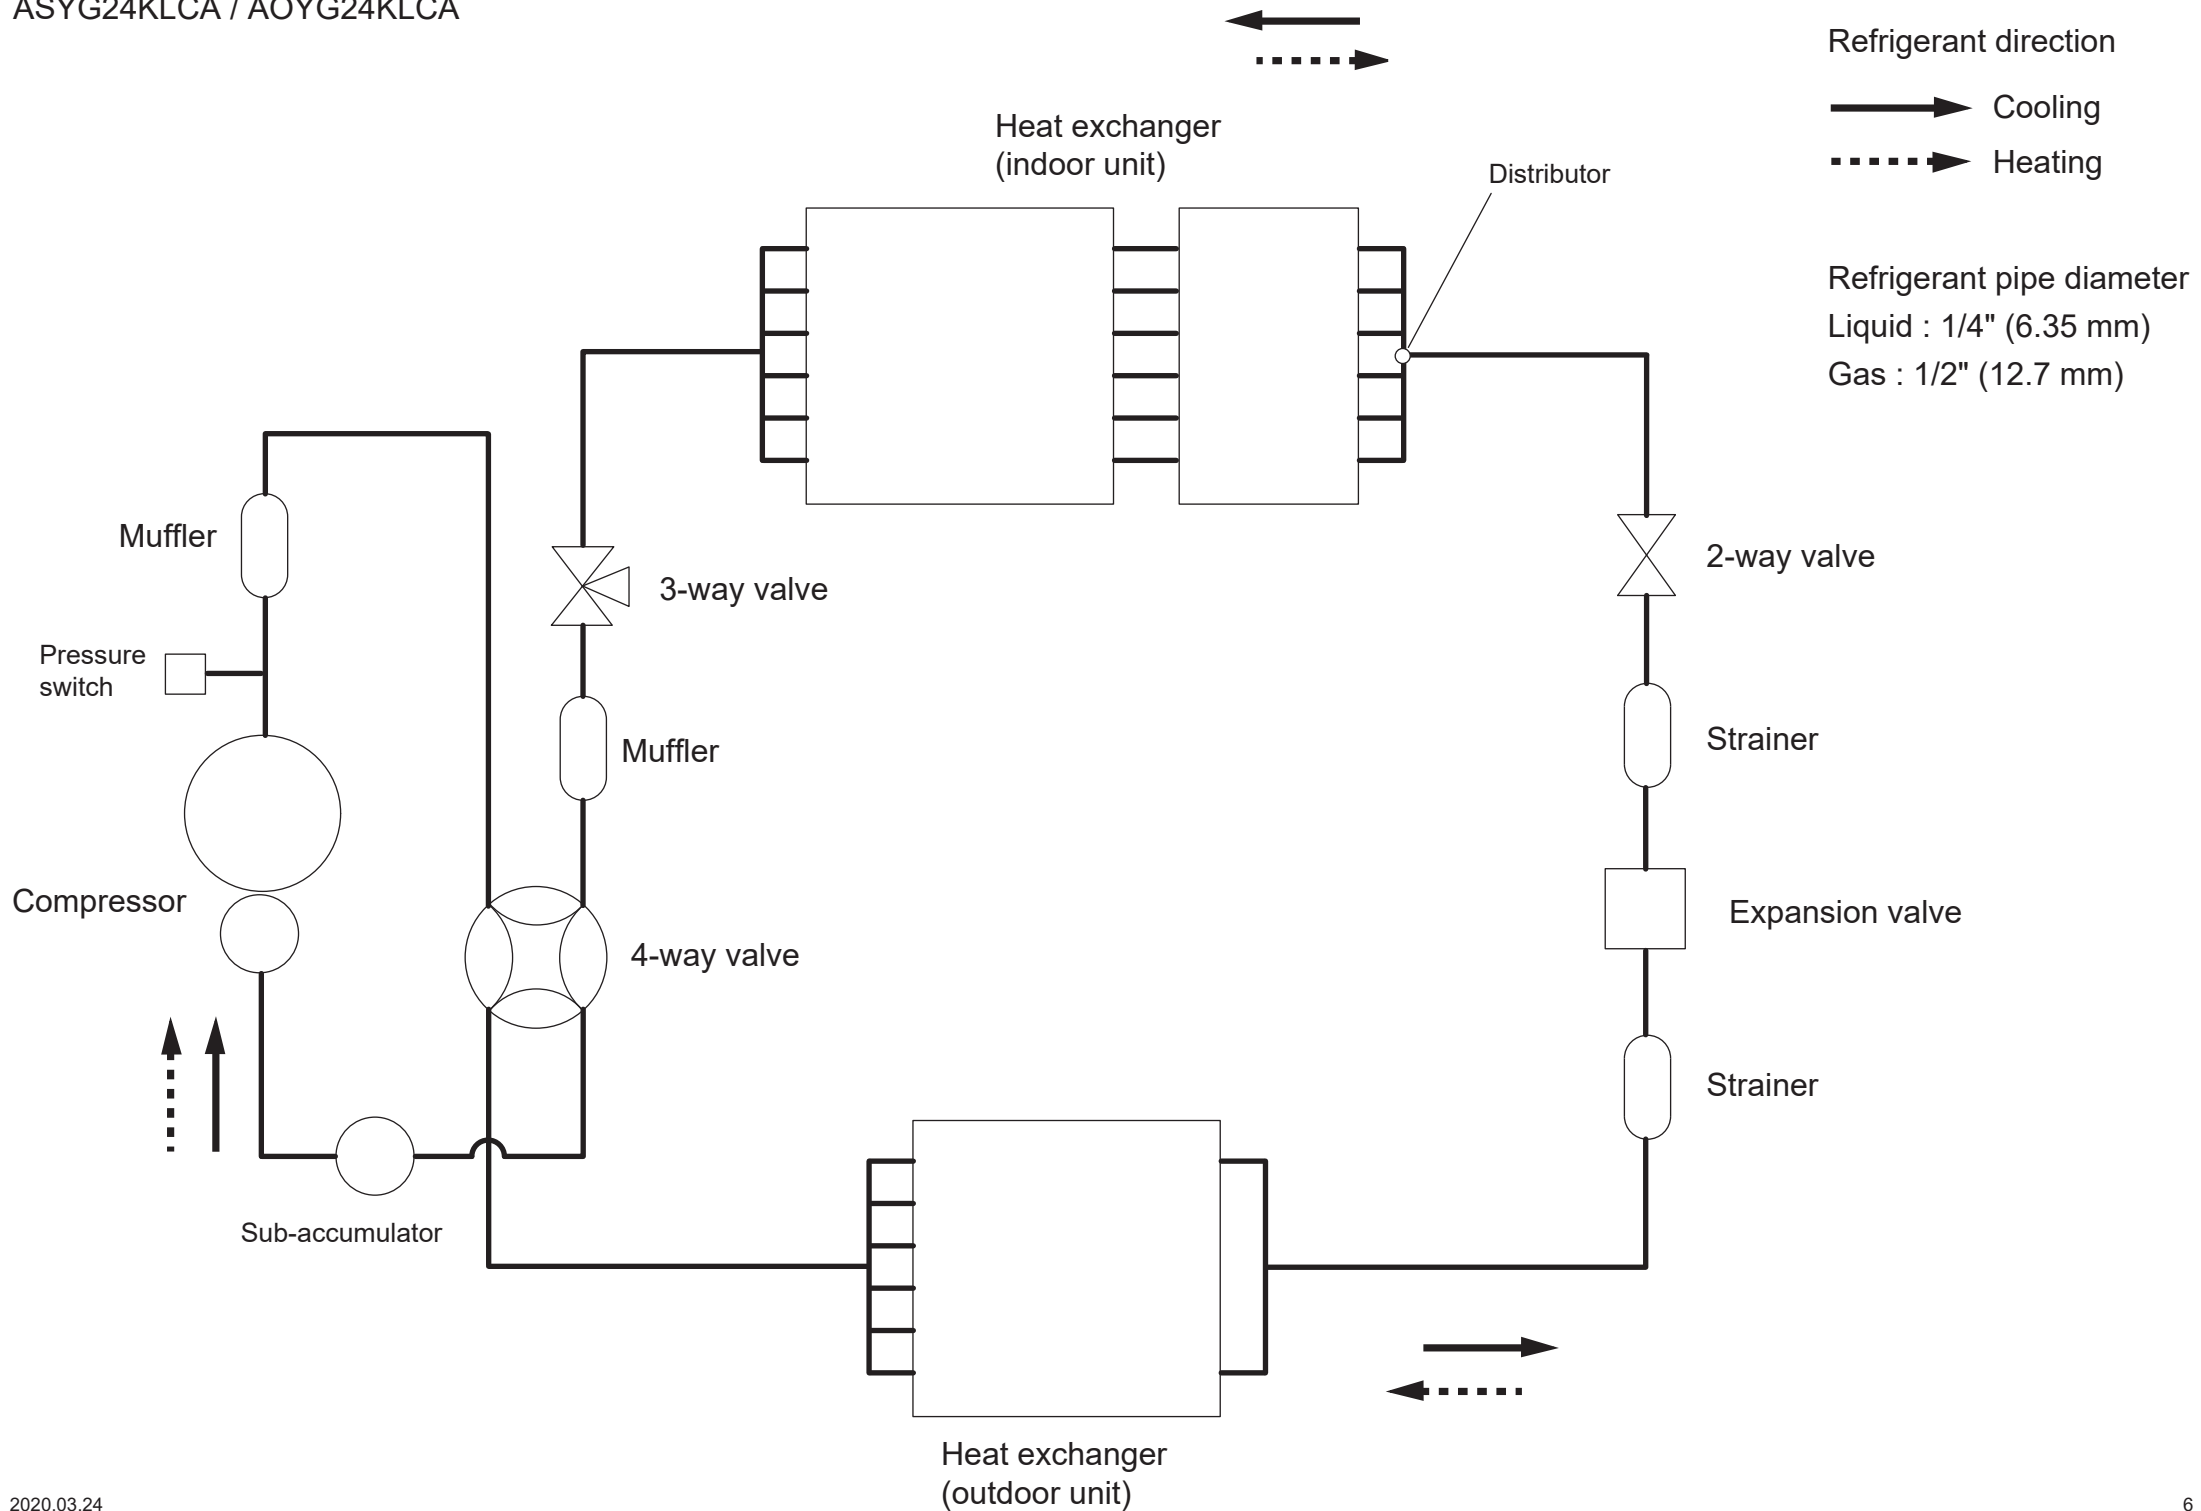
ASYG24KLCA / AOYG24KLCA

Refrigerant direction

Cooling

Heating

Refrigerant pipe diameter
Liquid : 1/4" (6.35 mm)
Gas : 1/2" (12.7 mm)

Heat exchanger
(indoor unit)

Distributor

Muffler

3-way valve

2-way valve

Pressure switch

Muffler

Strainer

Compressor

4-way valve

Expansion valve

Strainer

Sub-accumulator

Heat exchanger
(outdoor unit)

2020.03.24

6